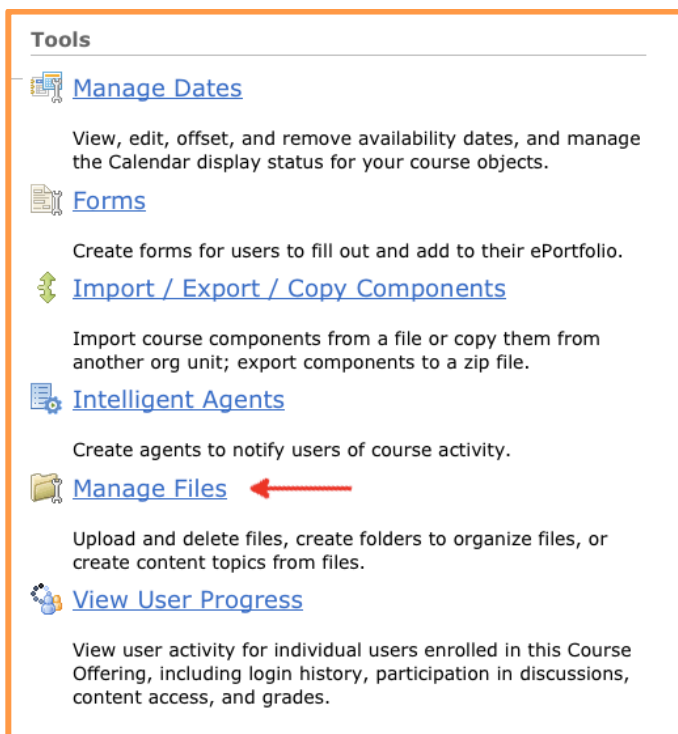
Tools

Manage Dates

View, edit, offset, and remove availability dates, and manage the Calendar display status for your course objects.

Forms

Create forms for users to fill out and add to their ePortfolio.

Import / Export / Copy Components

Import course components from a file or copy them from another org unit; export components to a zip file.

Intelligent Agents

Create agents to notify users of course activity.

Manage Files

Upload and delete files, create folders to organize files, or create content topics from files.

View User Progress

View user activity for individual users enrolled in this Course Offering, including login history, participation in discussions, content access, and grades.